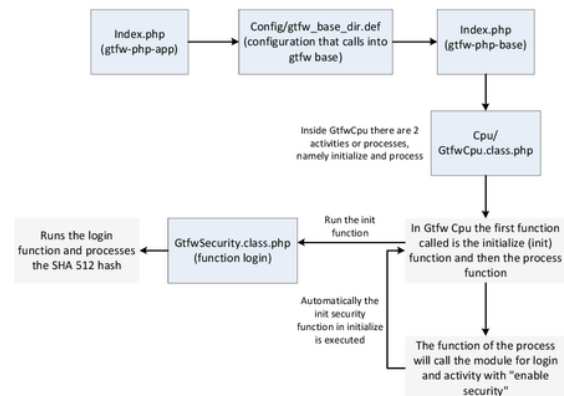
Index.php
(gtfw-php-app)

Config/gtfw_base_dir.def
(configuration that calls into gtfw base)

Index.php
(gtfw-php-base)

Inside GtfwCpu there are 2 activities or processes, namely initialize and process

Cpu/
GtfwCpu.class.php

Runs the login function and processes the SHA 512 hash

GtfwSecurity.class.php
(function login)

Run the init function

In Gtfw Cpu the first function called is the initialize (init) function and then the process function

Automatically the init security function in initialize is executed

The function of the process will call the module for login and activity with "enable security"